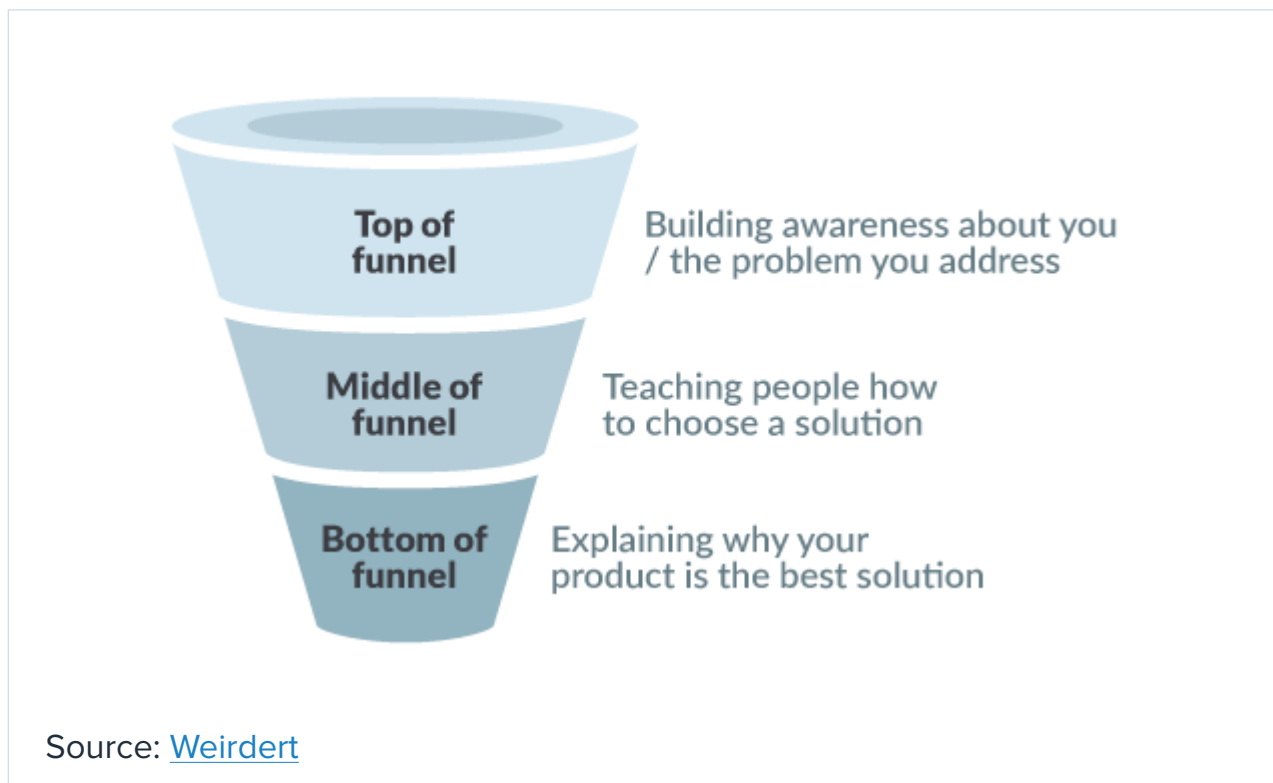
Top of funnel

Building awareness about you / the problem you address

Middle of funnel

Teaching people how to choose a solution

Bottom of funnel

Explaining why your product is the best solution

Source: Weirdert